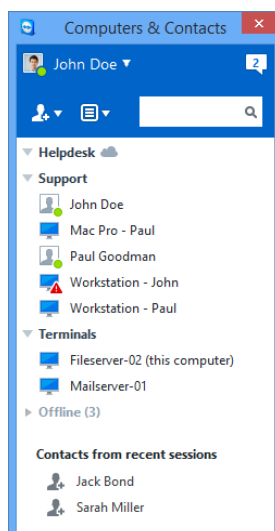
Computers & Contacts

John Doe ▾

2

Helpdesk

Support

John Doe

Mac Pro - Paul

Paul Goodman

Workstation - John

Workstation - Paul

Terminals

Fileserver-02 (this computer)

Mailserver-01

Offline (3)

Contacts from recent sessions

Jack Bond

Sarah Miller